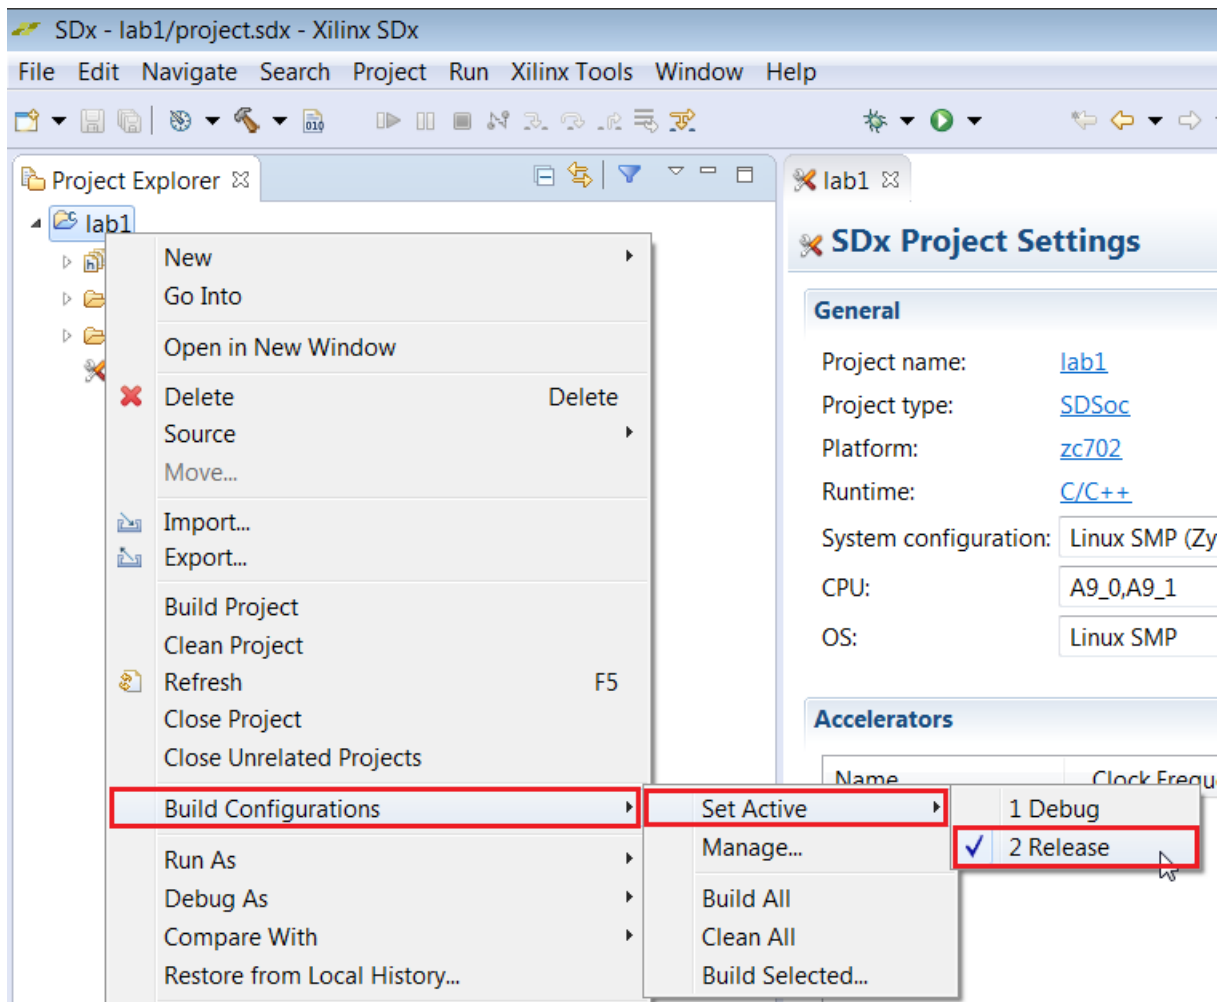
SDx - lab1/project.sdx - Xilinx SDx

File Edit Navigate Search Project Run Xilinx Tools Window Help

Project Explorer

lab1

New
Go Into
Open in New Window
Delete Delete
Source
Move...
Import...
Export...
Build Project
Clean Project
Refresh F5
Close Project
Close Unrelated Projects
Build Configurations
Run As
Debug As
Compare With
Restore from Local History...

Set Active
Manage...
Build All
Clean All
Build Selected...

1 Debug
2 Release

lab1

SDx Project Settings

General

Project name: lab1
Project type: SDSoc
Platform: zc702
Runtime: C/C++
System configuration: Linux SMP (Zy
CPU: A9_0,A9_1
OS: Linux SMP

Accelerators

Name Clock Frequ